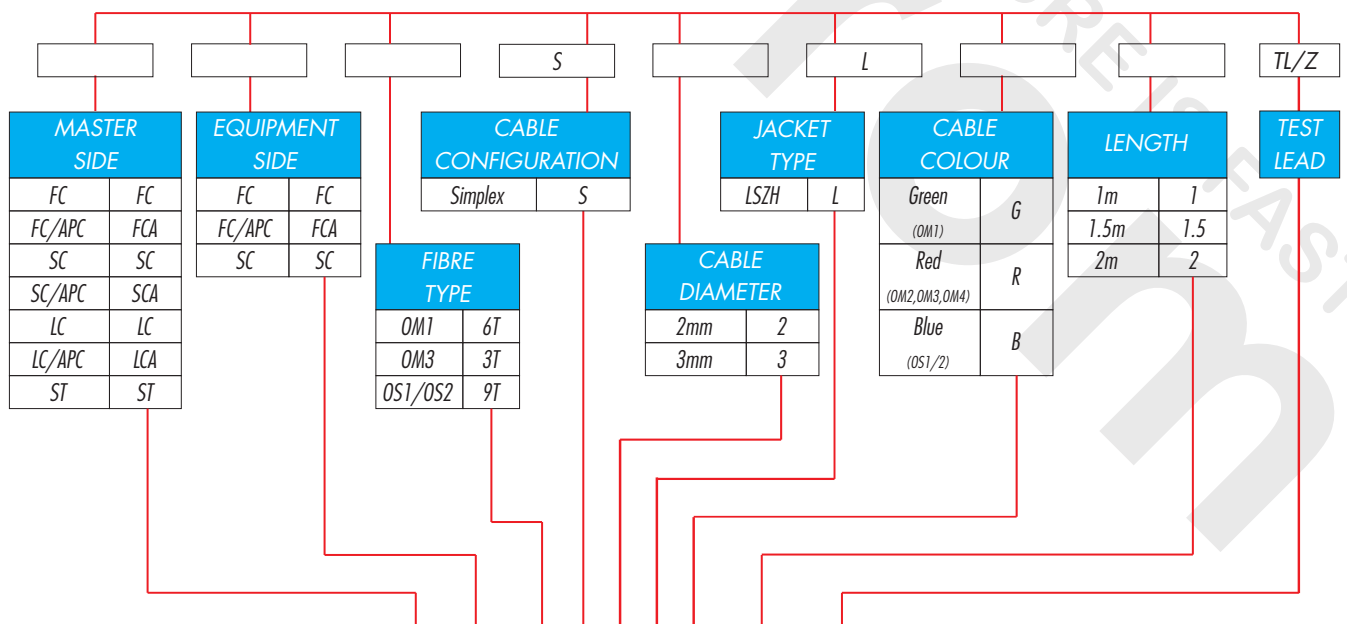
S

L

TL/Z

| MASTER SIDE | |
|---|---|
| FC | FC |
| FC/APC | FCA |
| SC | SC |
| SC/APC | SCA |
| LC | LC |
| LC/APC | LCA |
| ST | ST |

| EQUIPMENT SIDE | |
|---|---|
| FC | FC |
| FC/APC | FCA |
| SC | SC |

| FIBRE TYPE | |
|---|---|
| OM1 | 6T |
| OM3 | 3T |
| OS1/OS2 | 9T |

| CABLE CONFIGURATION | |
|---|---|
| Simplex | S |

| CABLE DIAMETER | |
|---|---|
| 2mm | 2 |
| 3mm | 3 |

| JACKET TYPE | |
|---|---|
| LSZH | L |

| CABLE COLOUR | |
|---|---|
| Green (OM1) | G |
| Red (OM2,OM3,OM4) | R |
| Blue (OS1/2) | B |

| LENGTH | |
|---|---|
| 1m | 1 |
| 1.5m | 1.5 |
| 2m | 2 |

TEST LEAD